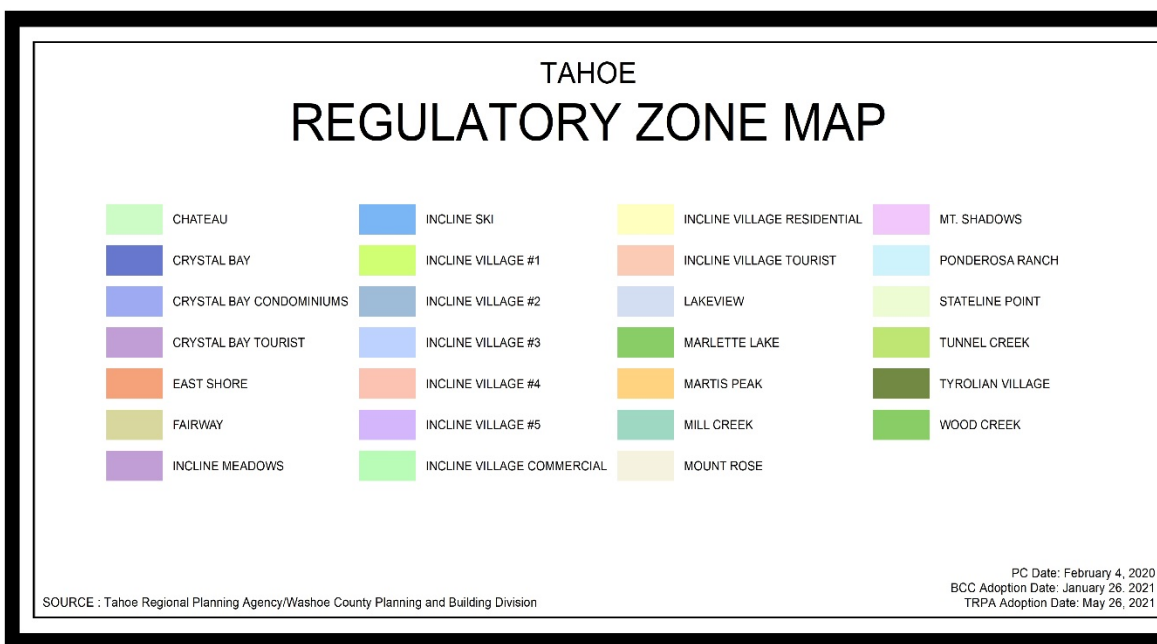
TAHOE
REGULATORY ZONE MAP

CHATEAU
CRYSTAL BAY
CRYSTAL BAY CONDOMINIUMS
CRYSTAL BAY TOURIST
EAST SHORE
FAIRWAY
INCLINE MEADOWS

INCLINE SKI
INCLINE VILLAGE #1
INCLINE VILLAGE #2
INCLINE VILLAGE #3
INCLINE VILLAGE #4
INCLINE VILLAGE #5
INCLINE VILLAGE COMMERCIAL

INCLINE VILLAGE RESIDENTIAL
INCLINE VILLAGE TOURIST
LAKEVIEW
MARLETTE LAKE
MARTIS PEAK
MILL CREEK
MOUNT ROSE

MT. SHADOWS
PONDEROSA RANCH
STATELINE POINT
TUNNEL CREEK
TYROLIAN VILLAGE
WOOD CREEK

SOURCE : Tahoe Regional Planning Agency/Washoe County Planning and Building Division

PC Date: February 4, 2020
BCC Adoption Date: January 26. 2021
TRPA Adoption Date: May 26, 2021